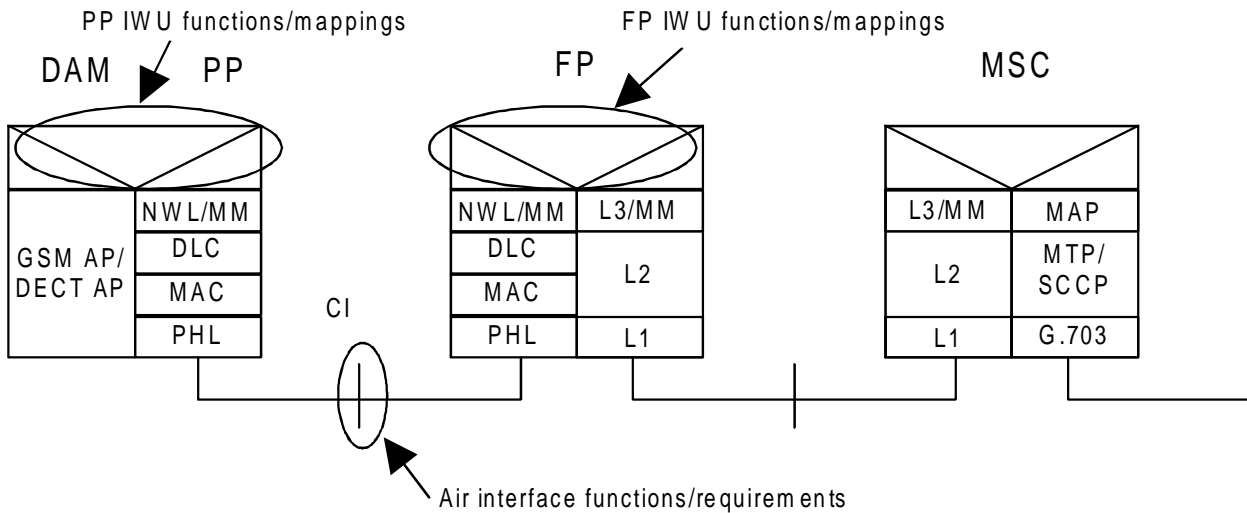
PP IWU functions/mappings

FP IWU functions/mappings

DAM

PP

FP

MSC

GSM AP/ DECT AP

NWL/MM

DLC

MAC

PHL

CI

NWL/MM

DLC

MAC

PHL

L3/MM

L2

L1

L3/MM

L2

L1

MAP

MTP/ SCCP

G.703

Air interface functions/requirements